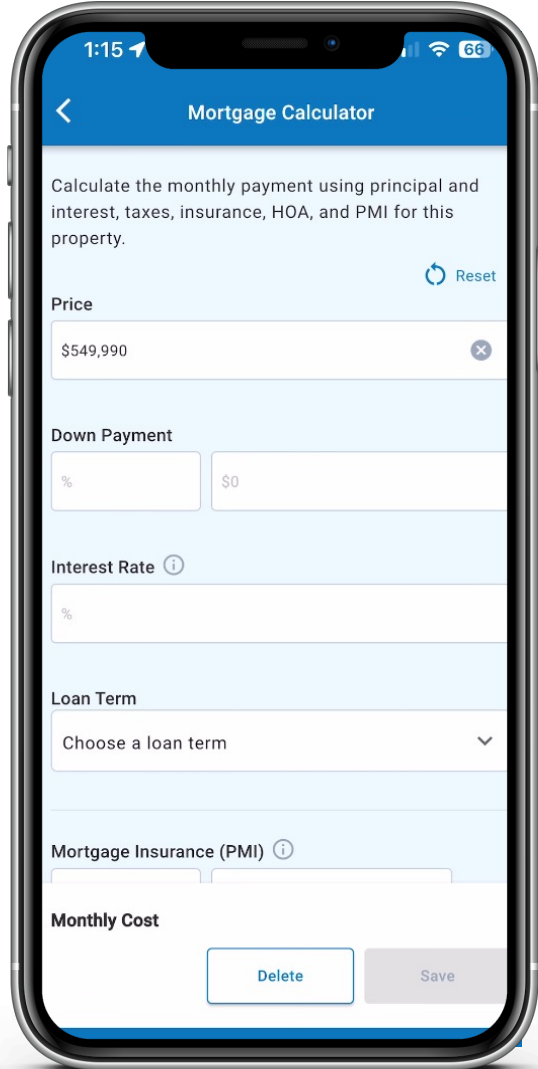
1:15

66

Mortgage Calculator

Calculate the monthly payment using principal and interest, taxes, insurance, HOA, and PMI for this property.

Reset

Price

$549,990

Down Payment

%

$0

Interest Rate

%

Loan Term

Choose a loan term

Mortgage Insurance (PMI)

Monthly Cost

Delete

Save